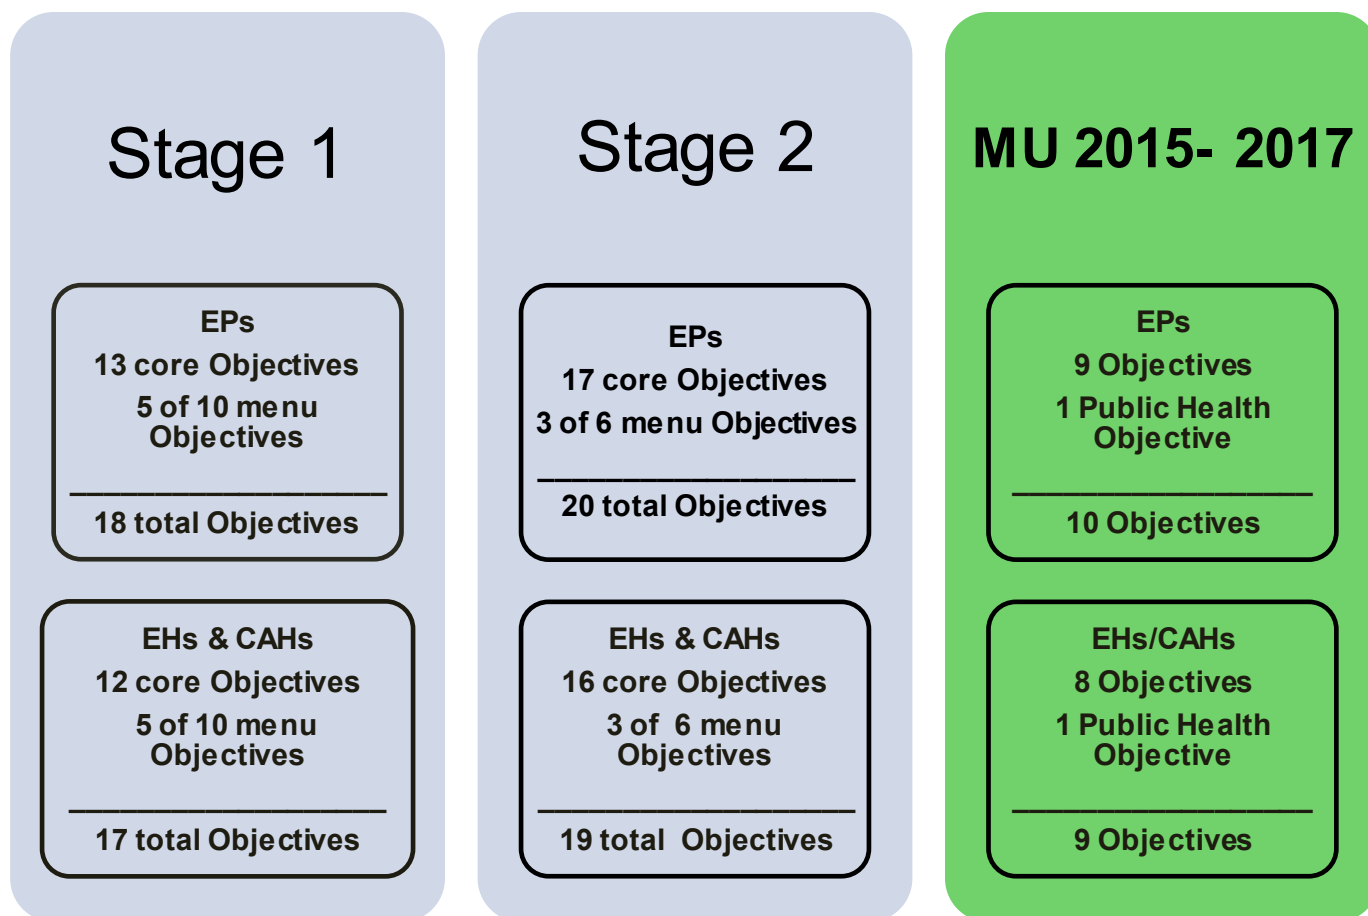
Stage 1

EPs
13 core Objectives
5 of 10 menu Objectives
___________________
18 total Objectives

EHs & CAHs
12 core Objectives
5 of 10 menu Objectives
___________________
17 total Objectives

Stage 2

EPs
17 core Objectives
3 of 6 menu Objectives
___________________
20 total Objectives

EHs & CAHs
16 core Objectives
3 of 6 menu Objectives
___________________
19 total Objectives

MU 2015- 2017

EPs
9 Objectives
1 Public Health Objective
___________________
10 Objectives

EHs/CAHs
8 Objectives
1 Public Health Objective
___________________
9 Objectives